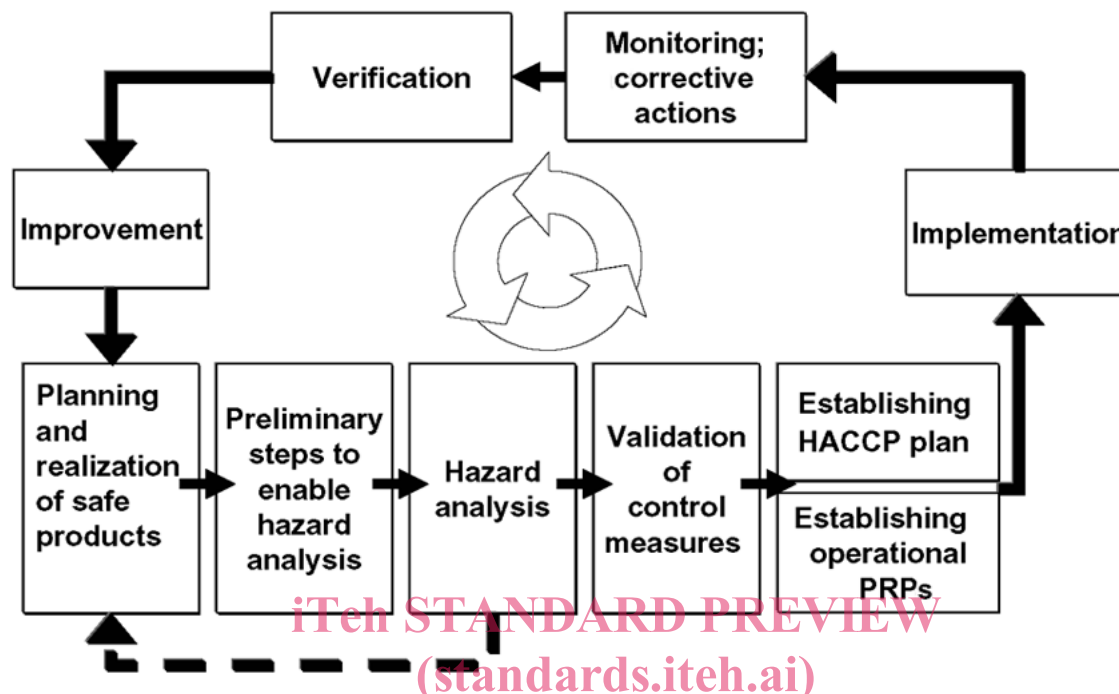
Monitoring; corrective actions

Verification

Improvement

Implementation

Planning and realization of safe products

Preliminary steps to enable hazard analysis

Hazard analysis

Validation of control measures

Establishing HACCP plan

Establishing operational PRPs

iTeh STANDARD PREVIEW
(standards.iteh.ai)